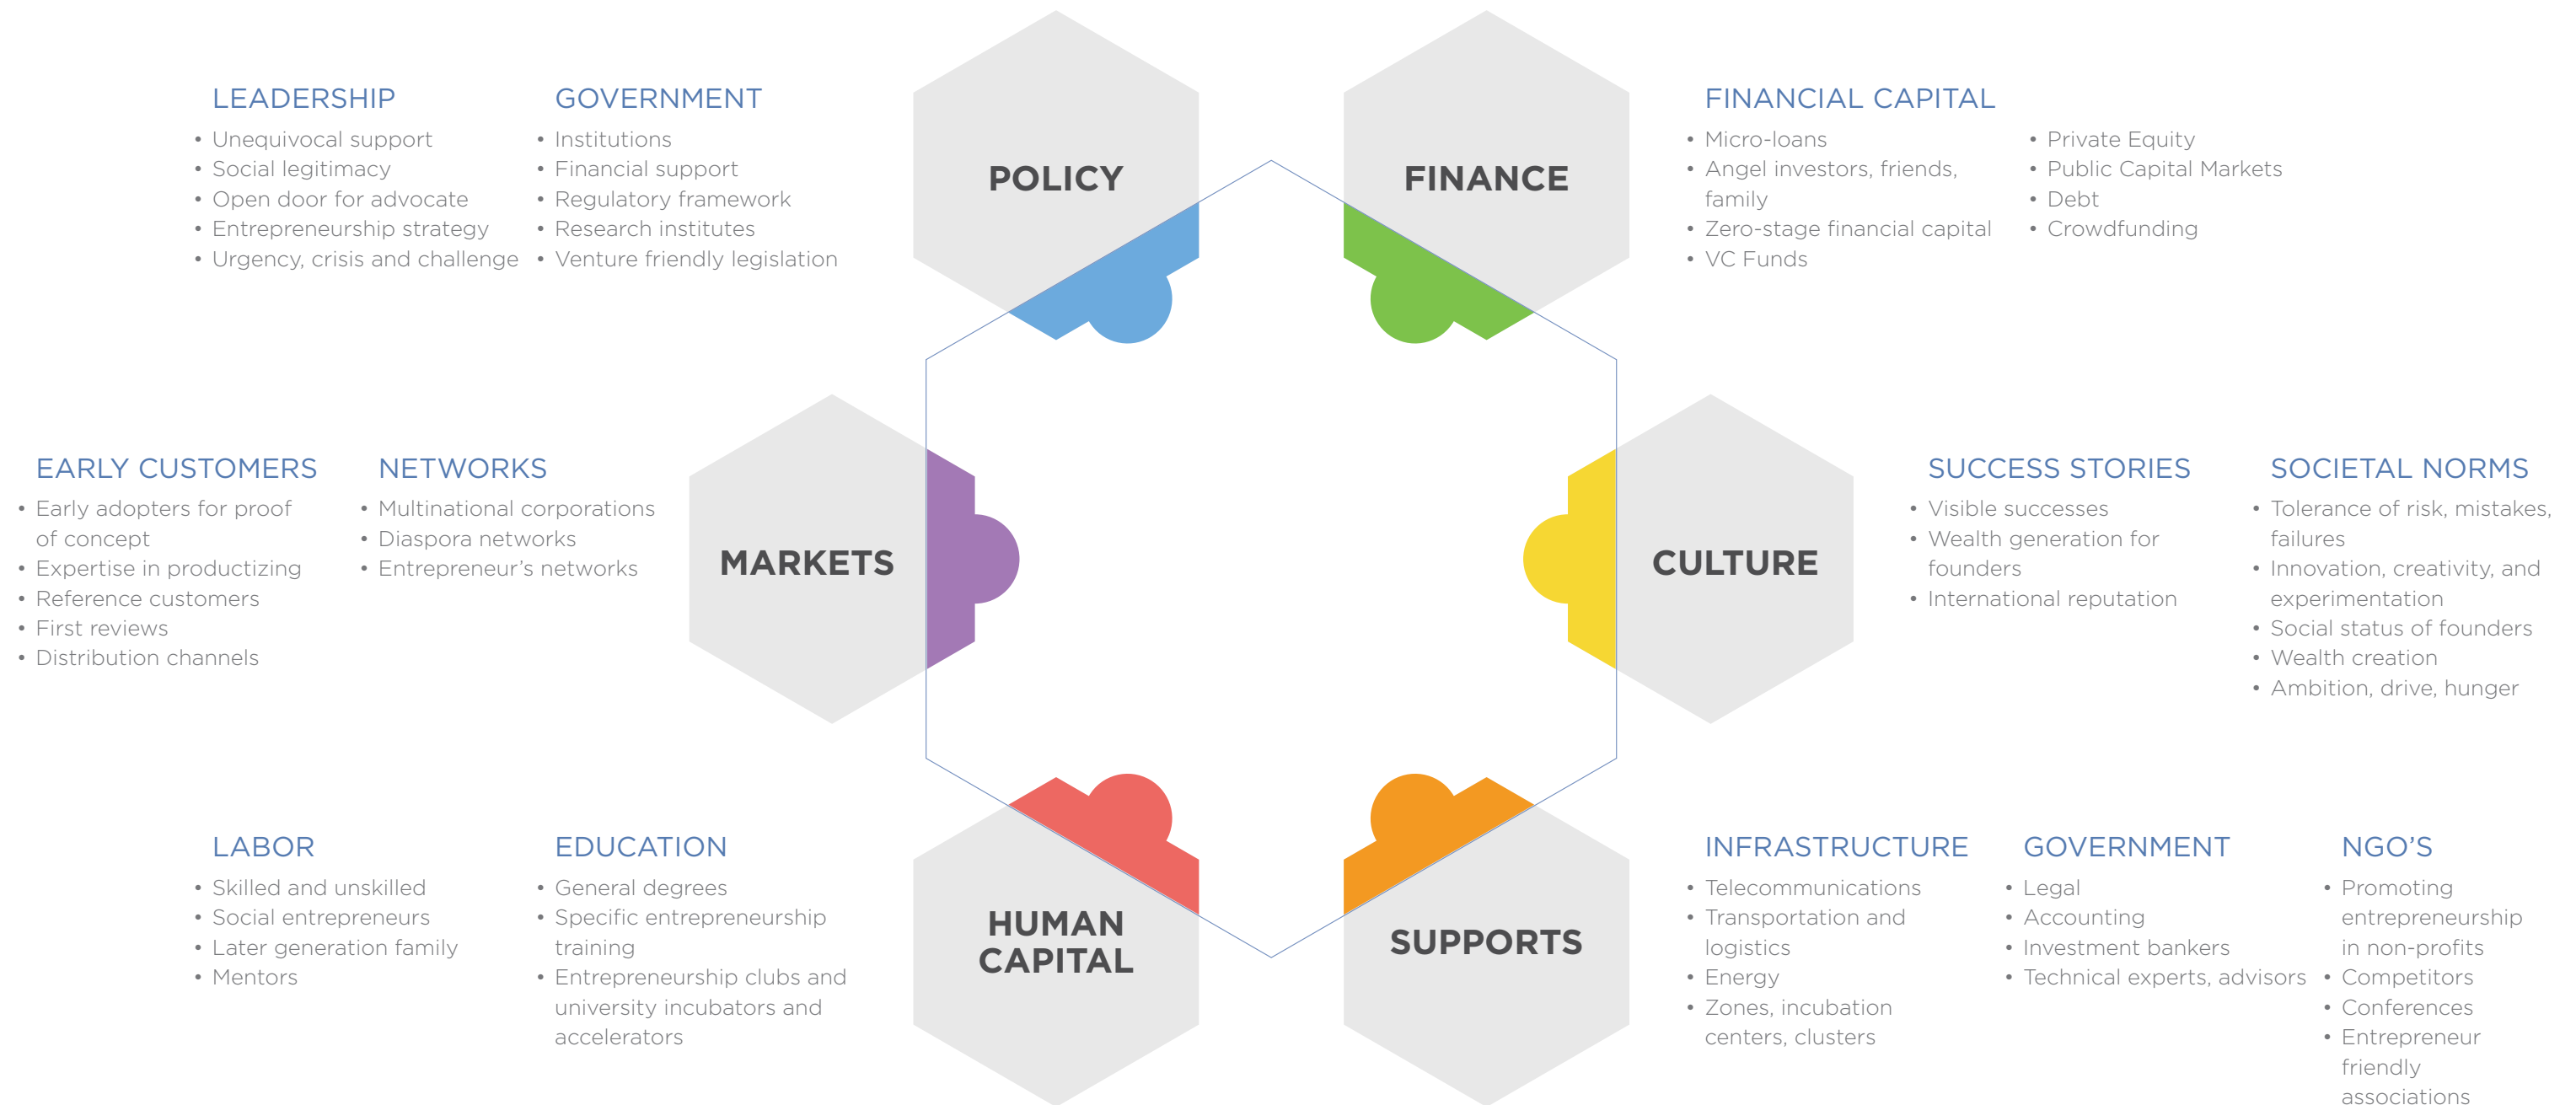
LEADERSHIP
• Unequivocal support
• Social legitimacy
• Open door for advocate
• Entrepreneurship strategy
• Urgency, crisis and challenge

GOVERNMENT
• Institutions
• Financial support
• Regulatory framework
• Research institutes
• Venture friendly legislation

POLICY

FINANCE

FINANCIAL CAPITAL
• Micro-loans
• Angel investors, friends, family
• Zero-stage financial capital
• VC Funds
• Private Equity
• Public Capital Markets
• Debt
• Crowdfunding

EARLY CUSTOMERS
• Early adopters for proof of concept
• Expertise in productizing
• Reference customers
• First reviews
• Distribution channels

NETWORKS
• Multinational corporations
• Diaspora networks
• Entrepreneur's networks

MARKETS

CULTURE

SUCCESS STORIES
• Visible successes
• Wealth generation for founders
• International reputation

SOCIETAL NORMS
• Tolerance of risk, mistakes, failures
• Innovation, creativity, and experimentation
• Social status of founders
• Wealth creation
• Ambition, drive, hunger

LABOR
• Skilled and unskilled
• Social entrepreneurs
• Later generation family
• Mentors

EDUCATION
• General degrees
• Specific entrepreneurship training
• Entrepreneurship clubs and university incubators and accelerators

HUMAN CAPITAL

SUPPORTS

INFRASTRUCTURE
• Telecommunications
• Transportation and logistics
• Energy
• Zones, incubation centers, clusters

GOVERNMENT
• Legal
• Accounting
• Investment bankers
• Technical experts, advisors

NGO'S
• Promoting entrepreneurship in non-profits
• Competitors
• Conferences
• Entrepreneur friendly associations